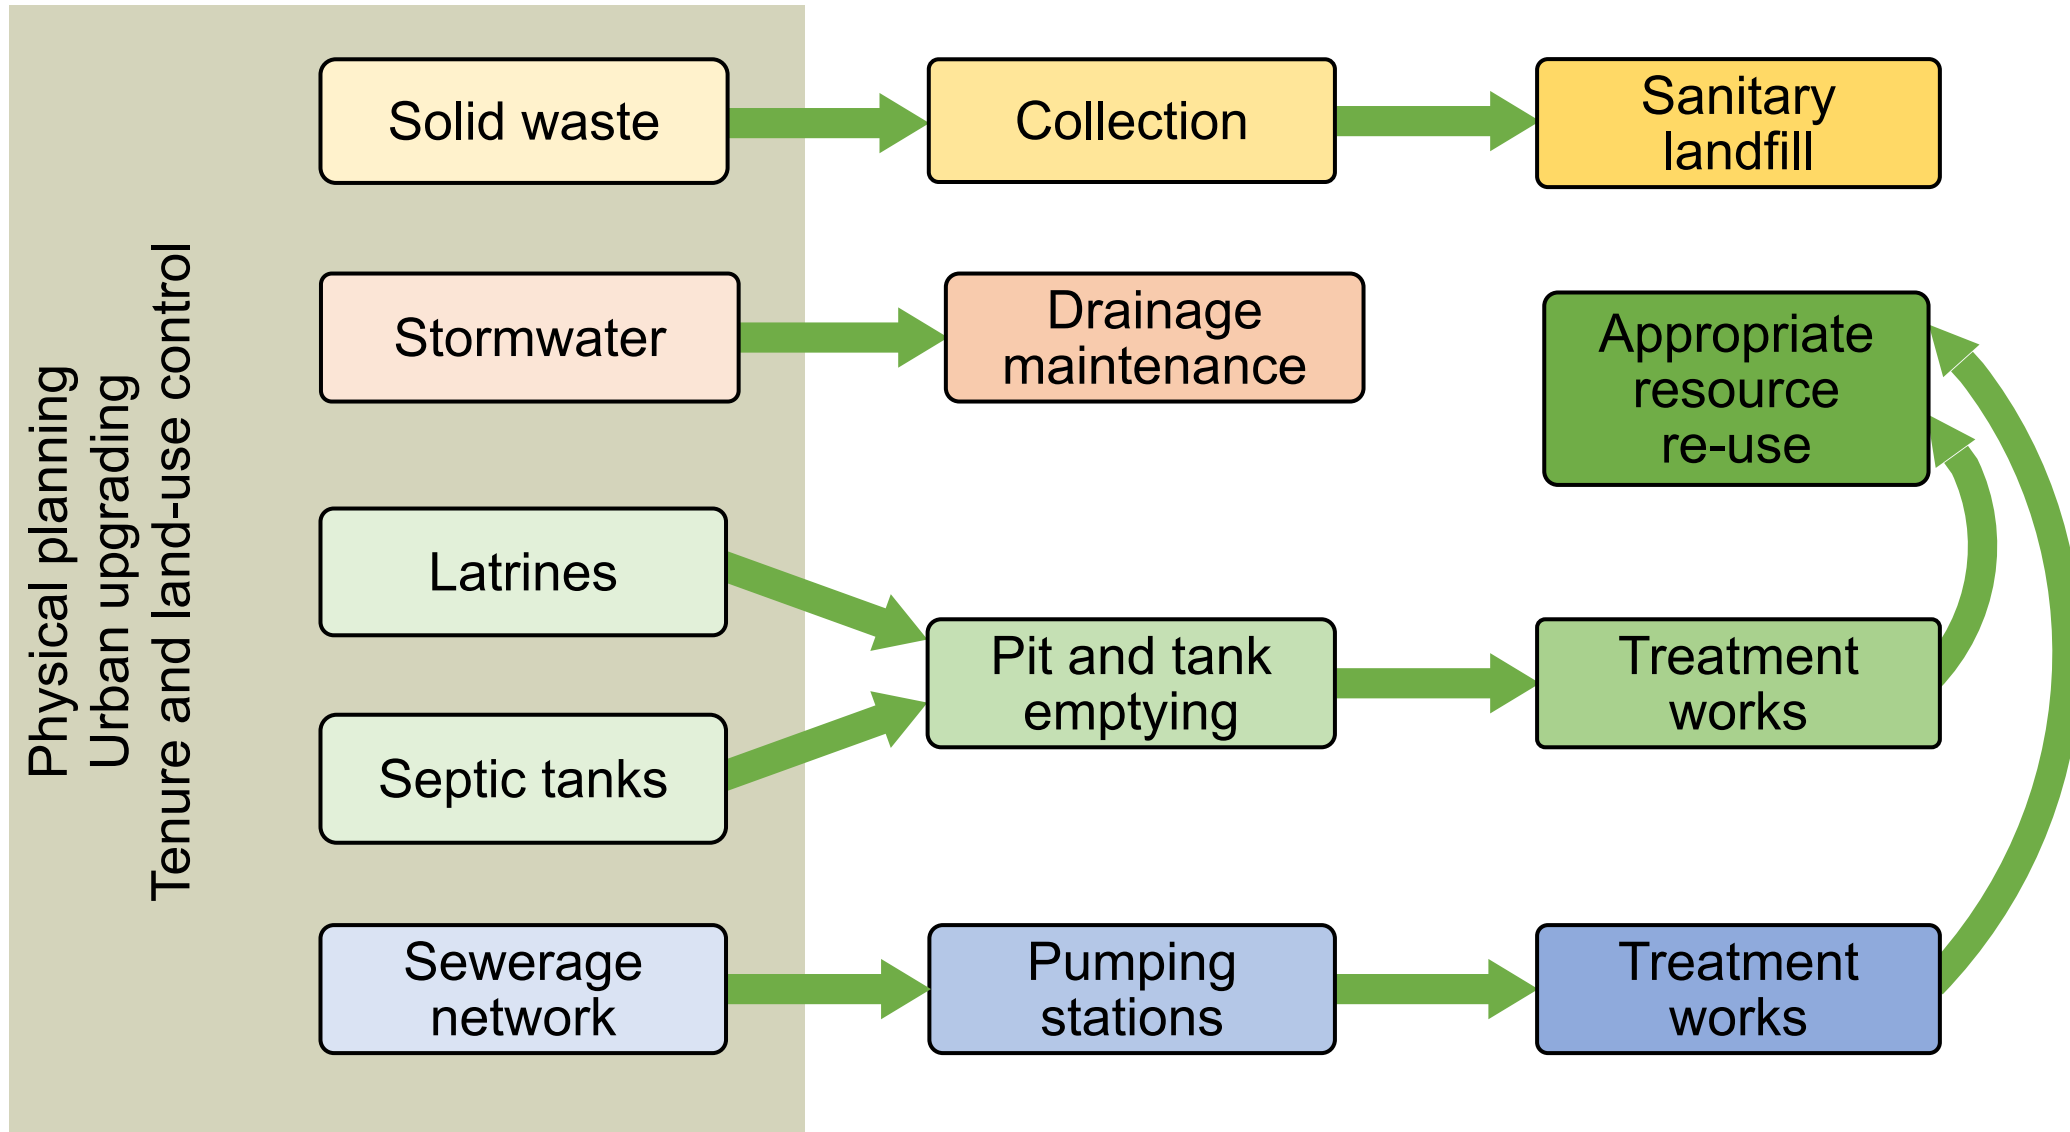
Physical planning
Urban upgrading
Tenure and land-use control

Solid waste

Collection

Sanitary landfill

Stormwater

Drainage maintenance

Appropriate resource re-use

Latrines

Pit and tank emptying

Treatment works

Septic tanks

Sewerage network

Pumping stations

Treatment works